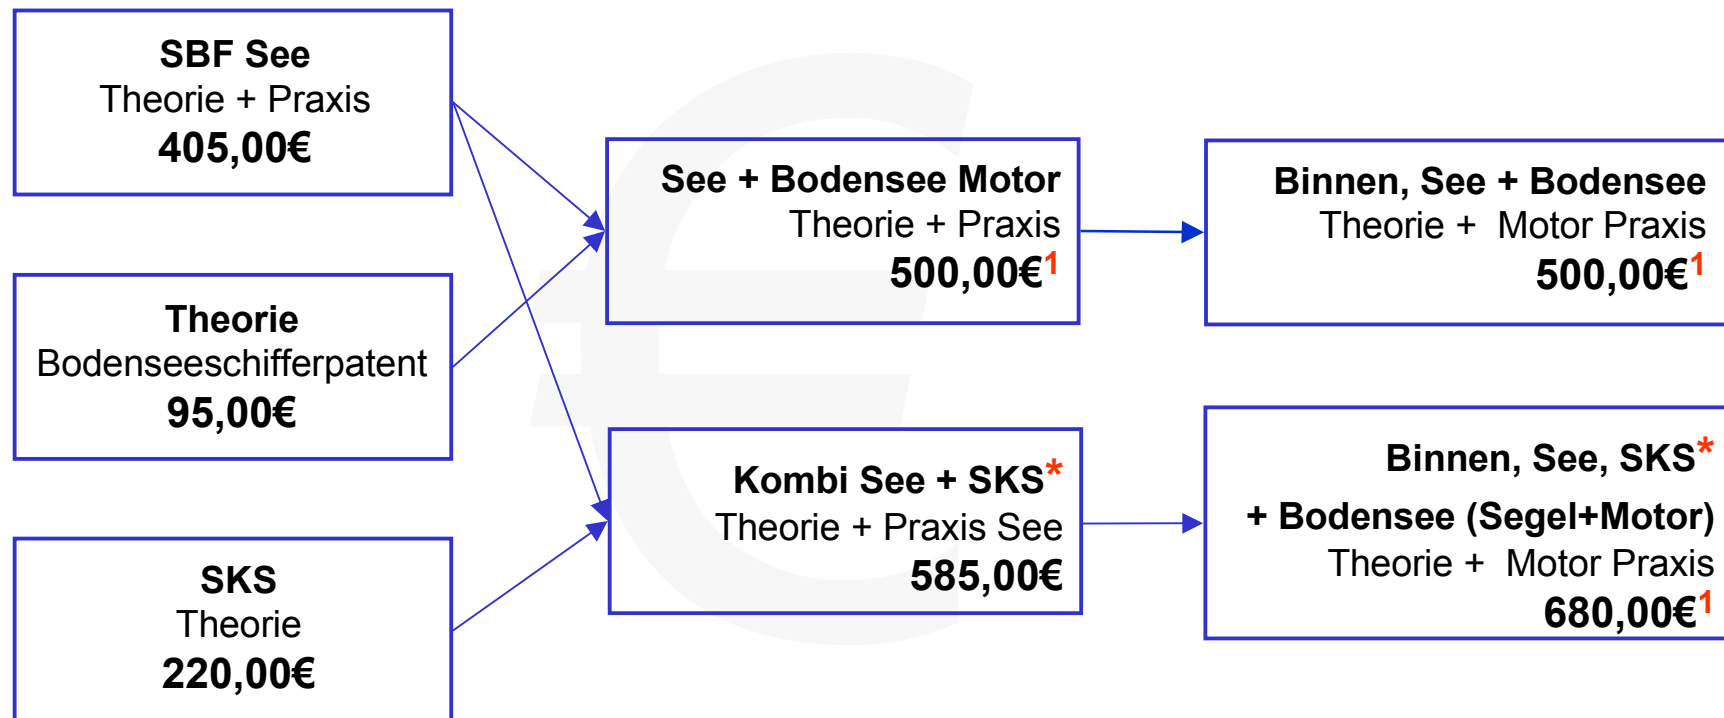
SBF See
Theorie + Praxis
405,00€

Theorie
Bodenseeschifferpatent
95,00€

SKS
Theorie
220,00€

See + Bodensee Motor
Theorie + Praxis
500,00€$^1$

Kombi See + SKS*
Theorie + Praxis See
585,00€

Binnen, See + Bodensee
Theorie + Motor Praxis
500,00€$^1$

Binnen, See, SKS*
+ Bodensee (Segel+Motor)
Theorie + Motor Praxis
680,00€$^1$